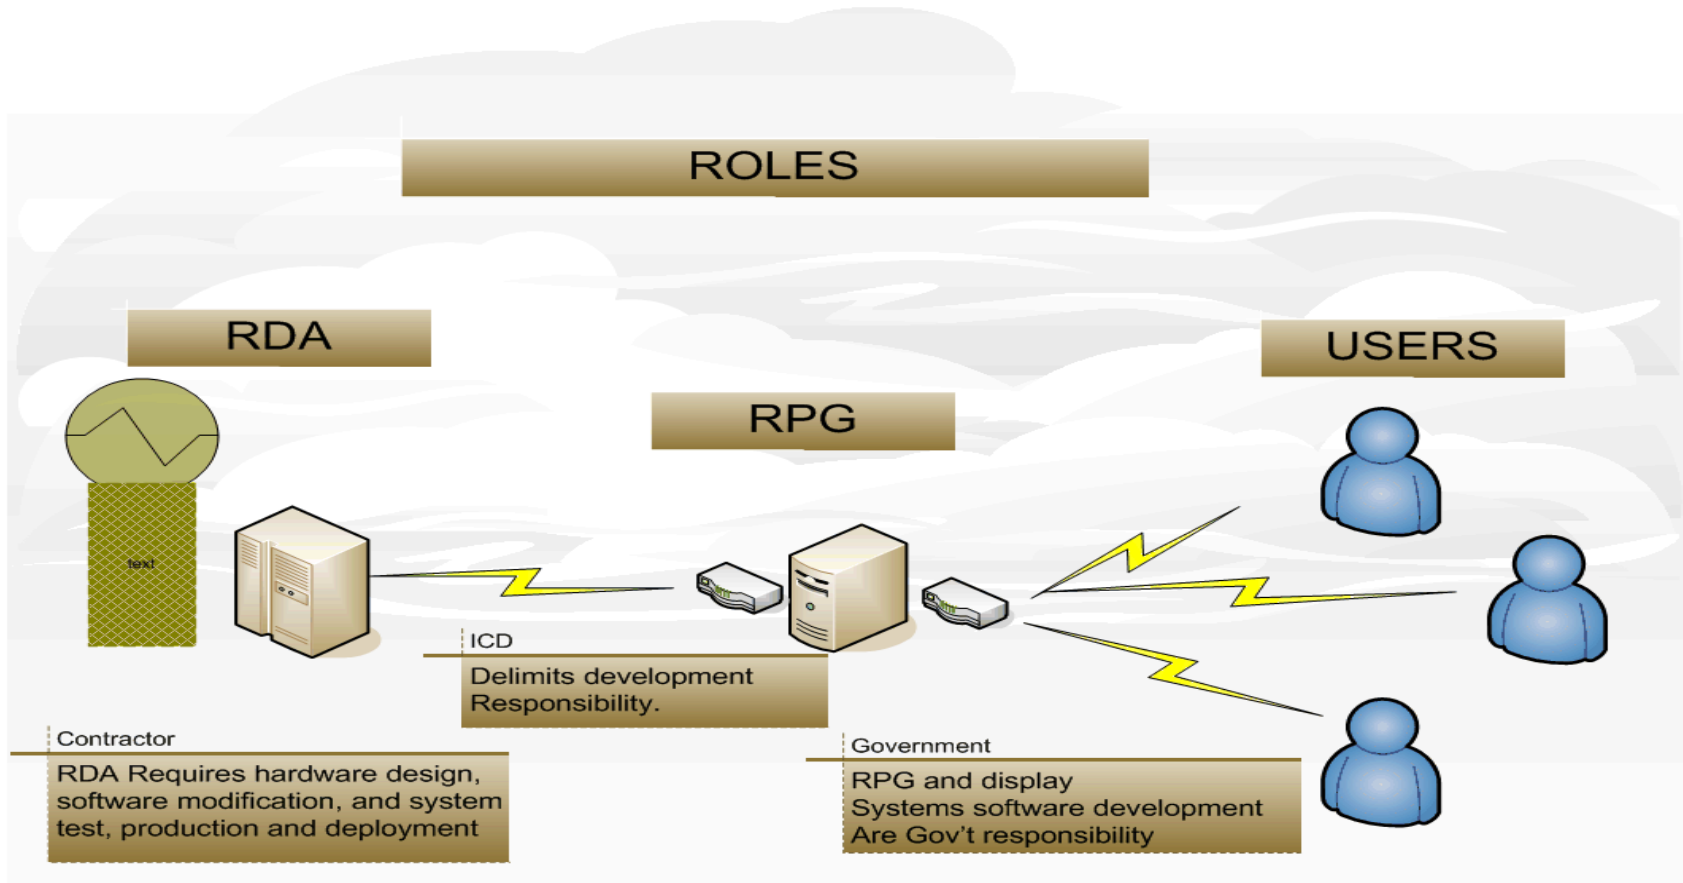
ROLES

RDA

RPG

USERS

text

ICD

Delimits development Responsibility.

Contractor

RDA Requires hardware design, software modification, and system test, production and deployment

Government

RPG and display
Systems software development
Are Gov't responsibility